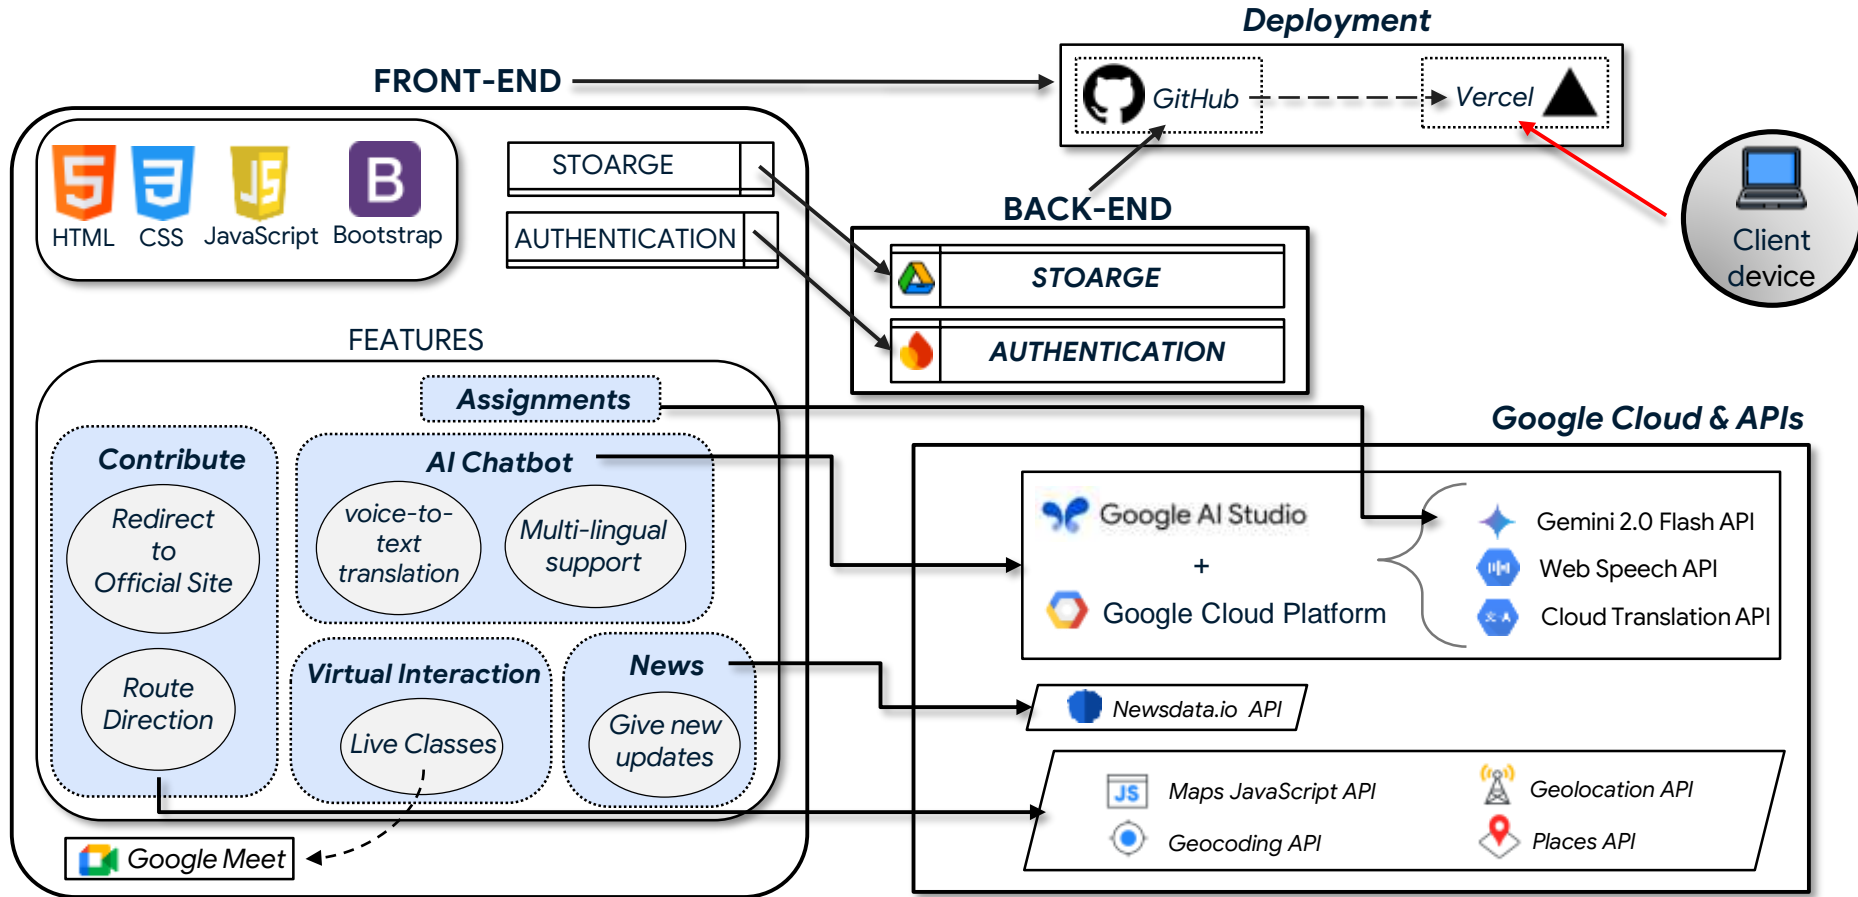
Deployment

FRONT-END

GitHub

Vercel

Client device

HTML CSS JavaScript Bootstrap

STOARGE

AUTHENTICATION

BACK-END

STOARGE

AUTHENTICATION

FEATURES

Assignments

Google Cloud & APIs

Contribute

Redirect to Official Site

Route Direction

AI Chatbot

voice-to-text translation

Multi-lingual support

Google AI Studio

+

Google Cloud Platform

Gemini 2.0 Flash API

Web Speech API

Cloud Translation API

Virtual Interaction

Live Classes

News

Give new updates

Newsdata.io API

Maps JavaScript API

Geolocation API

Geocoding API

Places API

Google Meet